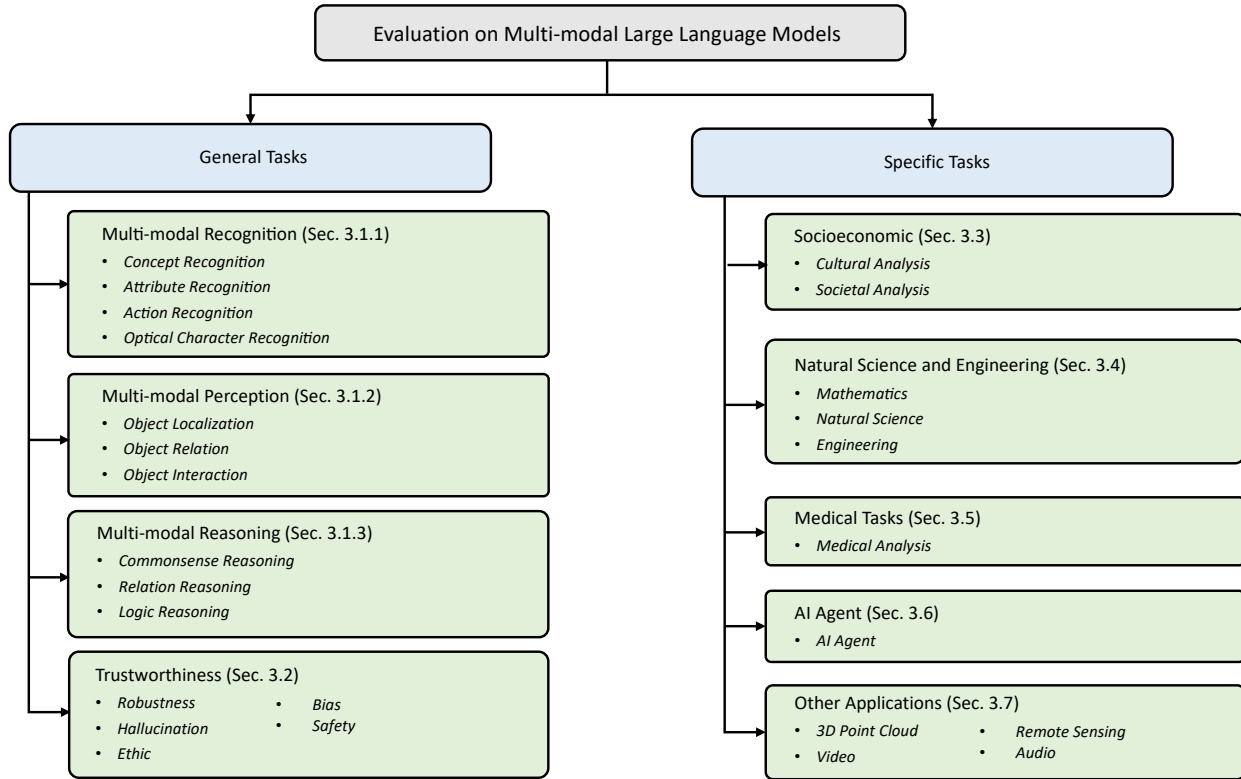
Evaluation on Multi-modal Large Language Models

General Tasks

Multi-modal Recognition (Sec. 3.1.1)
- Concept Recognition
- Attribute Recognition
- Action Recognition
- Optical Character Recognition

Multi-modal Perception (Sec. 3.1.2)
- Object Localization
- Object Relation
- Object Interaction

Multi-modal Reasoning (Sec. 3.1.3)
- Commonsense Reasoning
- Relation Reasoning
- Logic Reasoning

Trustworthiness (Sec. 3.2)
- Robustness
- Hallucination
- Ethic
- Bias
- Safety

Specific Tasks

Socioeconomic (Sec. 3.3)
- Cultural Analysis
- Societal Analysis

Natural Science and Engineering (Sec. 3.4)
- Mathematics
- Natural Science
- Engineering

Medical Tasks (Sec. 3.5)
- Medical Analysis

AI Agent (Sec. 3.6)
- AI Agent

Other Applications (Sec. 3.7)
- 3D Point Cloud
- Video
- Remote Sensing
- Audio